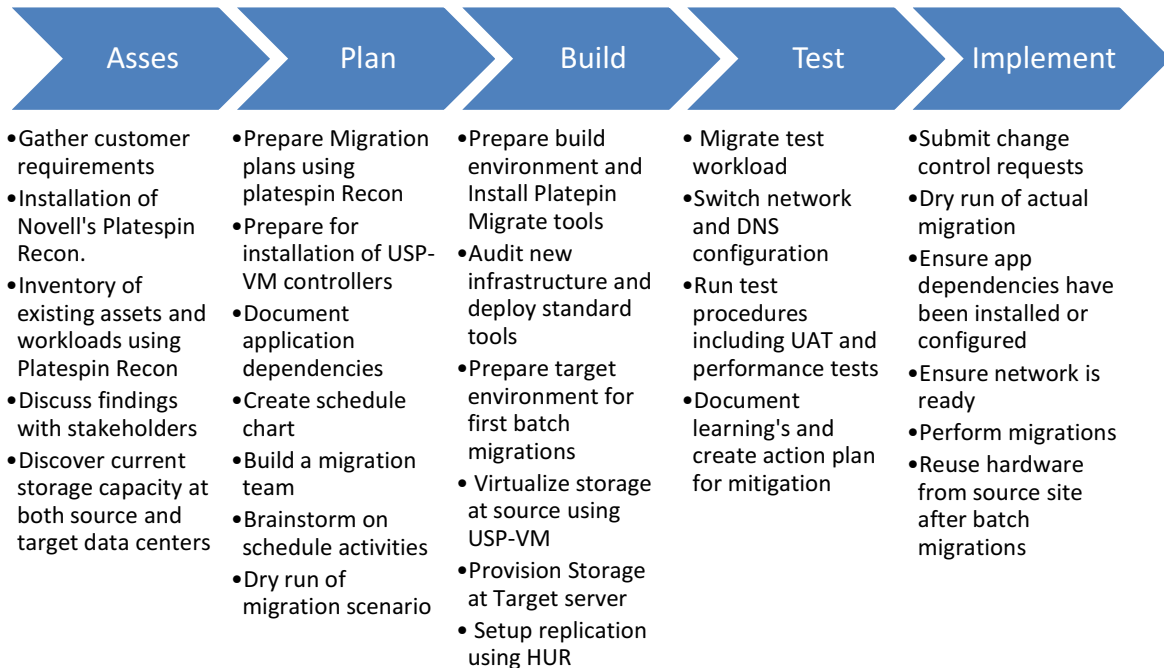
Asses

•Gather customer requirements
•Installation of Novell's Platespin Recon.
•Inventory of existing assets and workloads using Platespin Recon
•Discuss findings with stakeholders
•Discover current storage capacity at both source and target data centers

Plan

•Prepare Migration plans using platespin Recon
•Prepare for installation of USP-VM controllers
•Document application dependencies
•Create schedule chart
•Build a migration team
•Brainstorm on schedule activities
•Dry run of migration scenario

Build

•Prepare build environment and Install Platepin Migrate tools
•Audit new infrastructure and deploy standard tools
•Prepare target environment for first batch migrations
• Virtualize storage at source using USP-VM
•Provision Storage at Target server
• Setup replication using HUR

Test

• Migrate test workload
•Switch network and DNS configuration
•Run test procedures including UAT and performance tests
•Document learning's and create action plan for mitigation

Implement

•Submit change control requests
•Dry run of actual migration
•Ensure app dependencies have been installed or configured
•Ensure network is ready
•Perform migrations
•Reuse hardware from source site after batch migrations